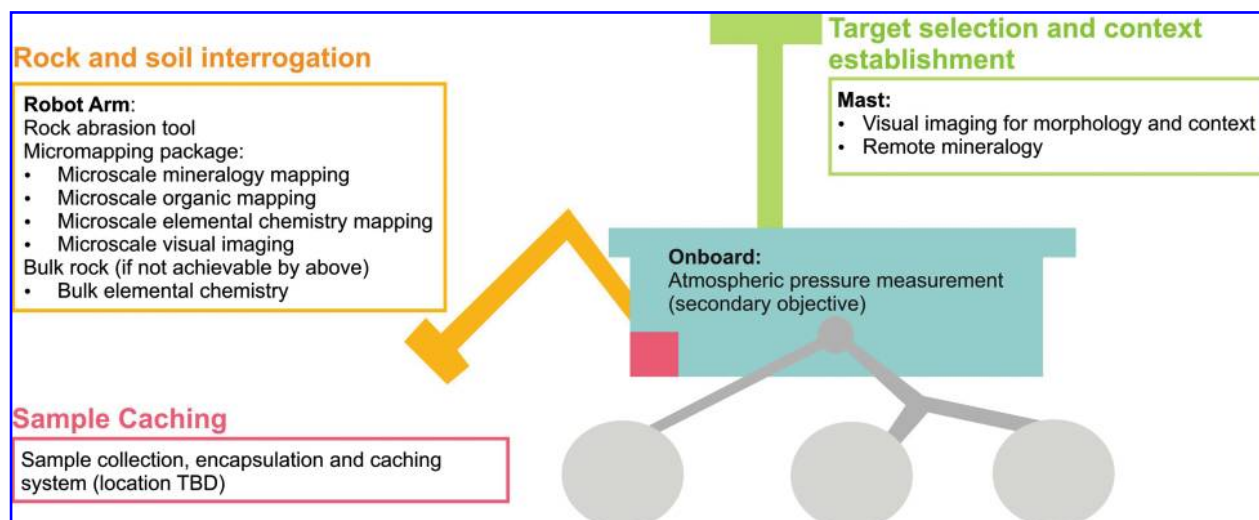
Rock and soil interrogation

**Robot Arm**:
Rock abrasion tool
Micromapping package:
• Microscale mineralogy mapping
• Microscale organic mapping
• Microscale elemental chemistry mapping
• Microscale visual imaging
Bulk rock (if not achievable by above)
• Bulk elemental chemistry

Target selection and context establishment

**Mast:**
• Visual imaging for morphology and context
• Remote mineralogy

**Onboard:**
Atmospheric pressure measurement (secondary objective)

Sample Caching

Sample collection, encapsulation and caching system (location TBD)